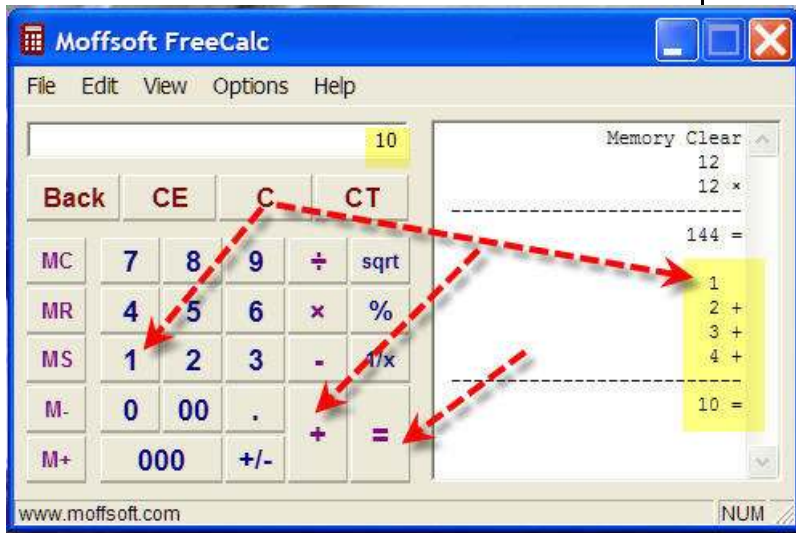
Moffsoft FreeCalc

File Edit View Options Help

10

Back CE C CT

MC 7 8 9 ÷ sqrt

MR 4 5 6 × %

MS 1 2 3 - 1/x

M- 0 00 . + =

M+ 000 +/-

Memory Clear
12
12 ×
------------------------
144 =

1
2 +
3 +
4 +
------------------------
10 =

www.moffsoft.com

NUM